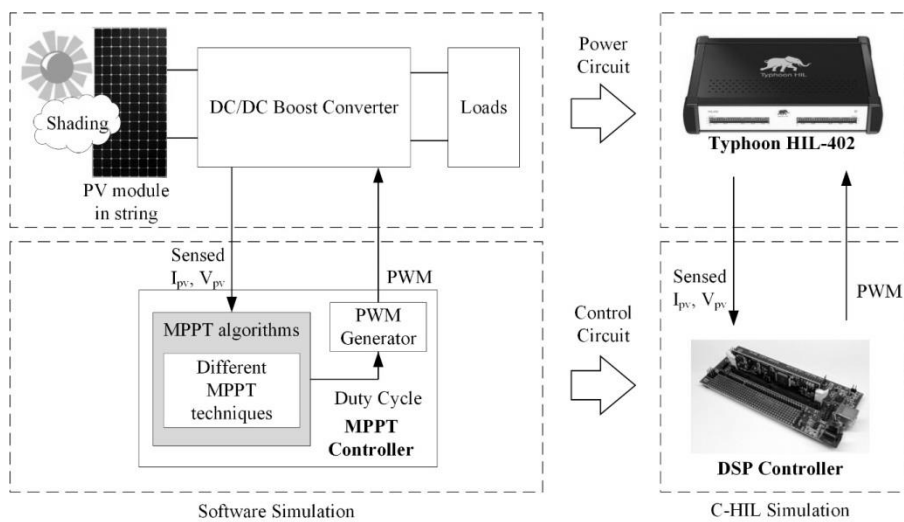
Shading

PV module in string

DC/DC Boost Converter

Loads

Power Circuit

Typhoon HIL

Typhoon HIL-402

Sensed $I_{pv}$, $V_{pv}$

PWM

MPPT algorithms

Different MPPT techniques

PWM Generator

Duty Cycle

MPPT Controller

Control Circuit

Sensed $I_{pv}$, $V_{pv}$

PWM

DSP Controller

Software Simulation

C-HIL Simulation